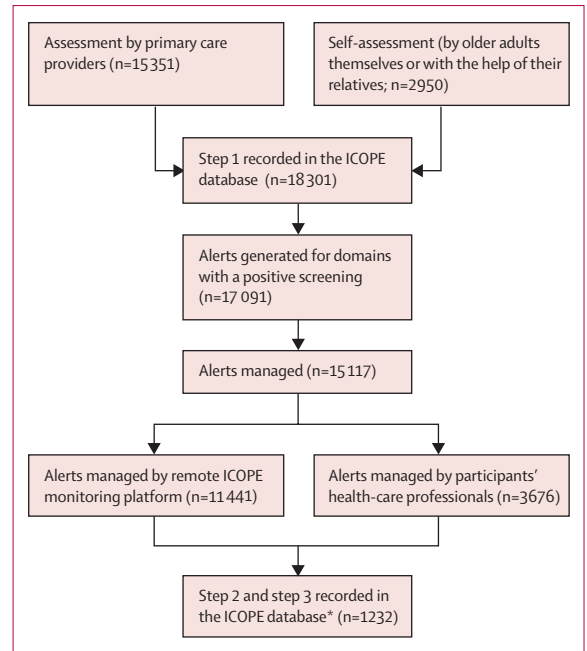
Assessment by primary care providers (n=15 351)

Self-assessment (by older adults themselves or with the help of their relatives; n=2950)

Step 1 recorded in the ICOPE database (n=18 301)

Alerts generated for domains with a positive screening (n=17 091)

Alerts managed (n=15 117)

Alerts managed by remote ICOPE monitoring platform (n=11 441)

Alerts managed by participants' health-care professionals (n=3676)

Step 2 and step 3 recorded in the ICOPE database* (n=1232)